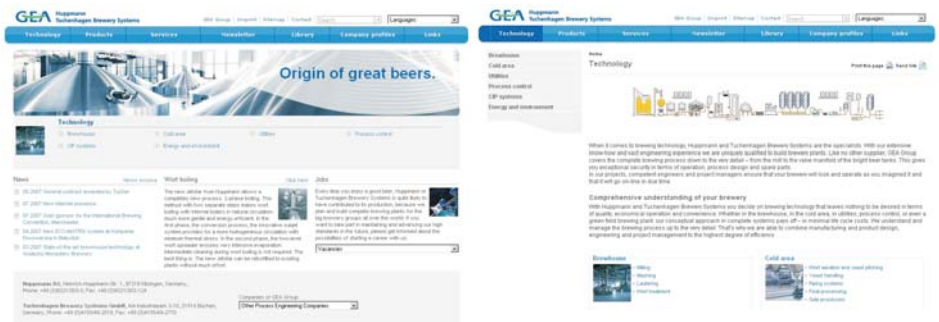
GEA Huppmann Tuchenhagen Brewery Systems

GEA Group | Imprint | Sitemap | Contact | Search | Language

Technology | Products | Services | Newsletter | Library | Company profiles | Links

Origin of great beers.

Technology

Brewhouse | Cold area | Utilities | Process control | CIP systems | Energy and environment

News

Wort boiling

Jobs

Vacancies

Huppmann AG, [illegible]

Tuchenhagen Brewery Systems GmbH, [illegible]

Companies of GEA Group

Other Process Engineering Companies

GEA Huppmann Tuchenhagen Brewery Systems

GEA Group | Imprint | Sitemap | Contact | Search | Language

Technology | Products | Services | Newsletter | Library | Company profiles | Links

Brewhouse
Cold area
Utilities
Process control
CIP systems
Energy and environment

Home

Technology

Print this page | Send link

When it comes to brewing technology, Huppmann and Tuchenhagen Brewery Systems are the specialists. With our extensive know-how and vast engineering experience we are uniquely qualified to build brewery plants. Like no other supplier, GEA Group covers the complete brewing process down to the very detail – from the mill to the valve manifold of the bright beer tanks. This gives you exceptional security in terms of operation, process design and spare parts.
In our projects, competent engineers and project managers ensure that your brewery will look and operate as you imagined it and that it will go on-line in due time.

Comprehensive understanding of your brewery

With Huppmann and Tuchenhagen Brewery Systems you decide on brewing technology that leaves nothing to be desired in terms of quality, economical operation and convenience. Whether in the brewhouse, in the cold area, in utilities, process control, or even a green field brewing plant: our conceptual approach in complete systems pays off – in minimal life cycle costs. We understand and manage the brewing process up to the very detail. That's why we are able to combine manufacturing and product design, engineering and project management to the highest degree of efficiency.

Brewhouse
› Milling
› Mashing
› Lautering
› Wort treatment

Cold area
› Wort aeration and yeast pitching
› Yeast handling
› Piping systems
› Beer processing
› Tank processes